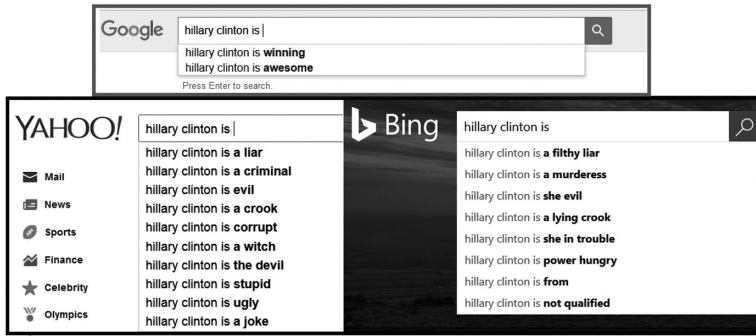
Google
hillary clinton is
hillary clinton is **winning**
hillary clinton is **awesome**
Press Enter to search.

YAHOO!
hillary clinton is
hillary clinton is **a liar**
hillary clinton is **a criminal**
hillary clinton is **evil**
hillary clinton is **a crook**
hillary clinton is **corrupt**
hillary clinton is **a witch**
hillary clinton is **the devil**
hillary clinton is **stupid**
hillary clinton is **ugly**
hillary clinton is **a joke**

Mail
News
Sports
Finance
Celebrity
Olympics

Bing
hillary clinton is
hillary clinton is **a filthy liar**
hillary clinton is **a murderess**
hillary clinton is **she evil**
hillary clinton is **a lying crook**
hillary clinton is **she in trouble**
hillary clinton is **power hungry**
hillary clinton is **from**
hillary clinton is **not qualified**